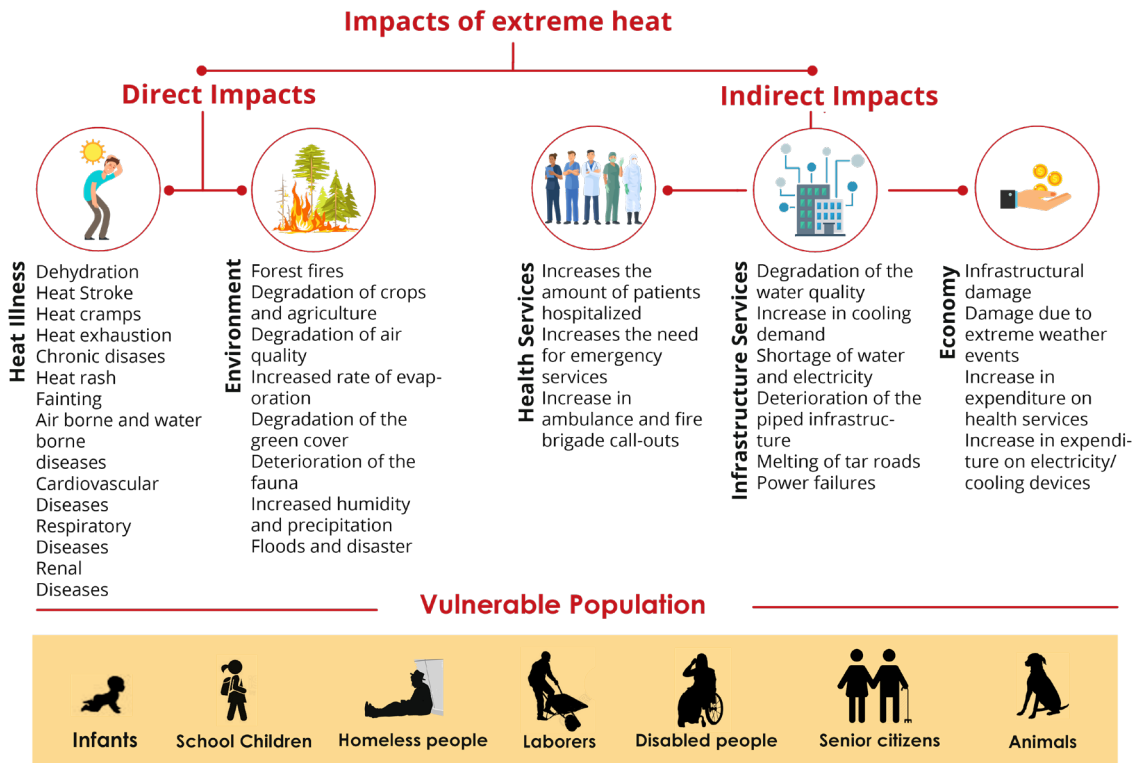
Impacts of extreme heat

Direct Impacts

Indirect Impacts

Heat Illness
Dehydration
Heat Stroke
Heat cramps
Heat exhaustion
Chronic disases
Heat rash
Fainting
Air borne and water borne diseases
Cardiovascular Diseases
Respiratory Diseases
Renal Diseases

Environment
Forest fires
Degradation of crops and agriculture
Degradation of air quality
Increased rate of evaporation
Degradation of the green cover
Deterioration of the fauna
Increased humidity and precipitation
Floods and disaster

Health Services
Increases the amount of patients hospitalized
Increases the need for emergency services
Increase in ambulance and fire brigade call-outs

Infrastructure Services
Degradation of the water quality
Increase in cooling demand
Shortage of water and electricity
Deterioration of the piped infrastructure
Melting of tar roads
Power failures

Economy
Infrastructural damage
Damage due to extreme weather events
Increase in expenditure on health services
Increase in expenditure on electricity/ cooling devices

Vulnerable Population

Infants
School Children
Homeless people
Laborers
Disabled people
Senior citizens
Animals